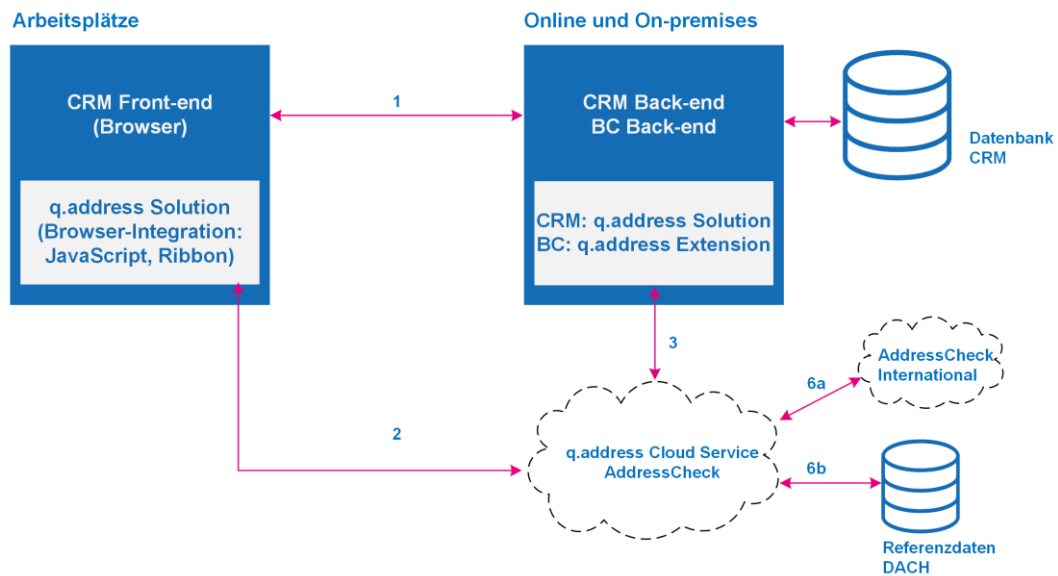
Arbeitsplätze

Online und On-premises

CRM Front-end
(Browser)

q.address Solution
(Browser-Integration:
JavaScript, Ribbon)

1

CRM Back-end
BC Back-end

CRM: q.address Solution
BC: q.address Extension

Datenbank
CRM

3

AddressCheck
International

6a

2

q.address Cloud Service
AddressCheck

6b

Referenzdaten
DACH